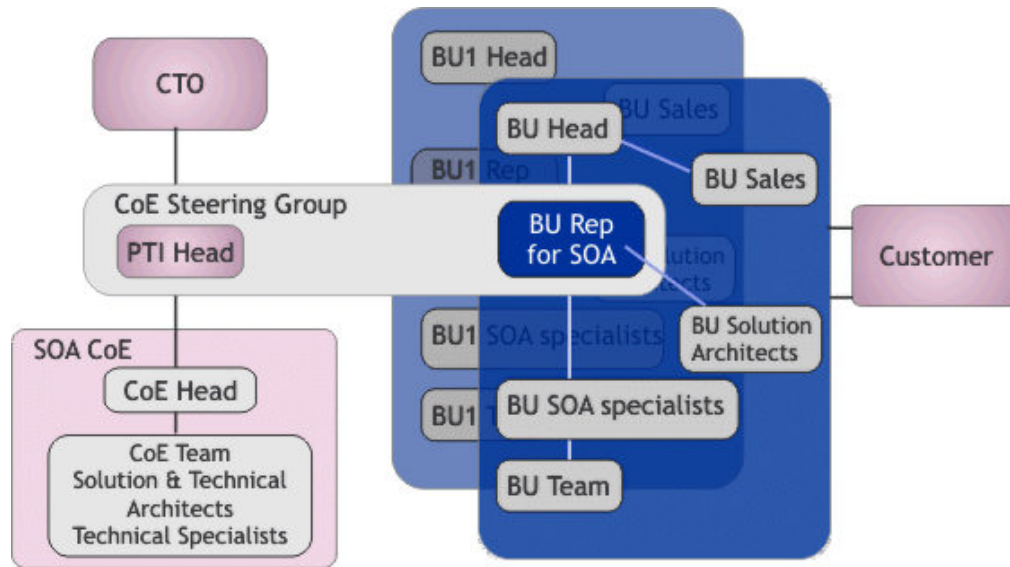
CTO

BU1 Head

BU Sales

BU Head

BU1 Rep

BU Sales

CoE Steering Group

PTI Head

BU Rep for SOA

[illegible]lution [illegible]tects

Customer

BU1 SOA specialists

BU Solution Architects

SOA CoE

CoE Head

BU1 T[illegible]

BU SOA specialists

CoE Team Solution & Technical Architects Technical Specialists

BU Team